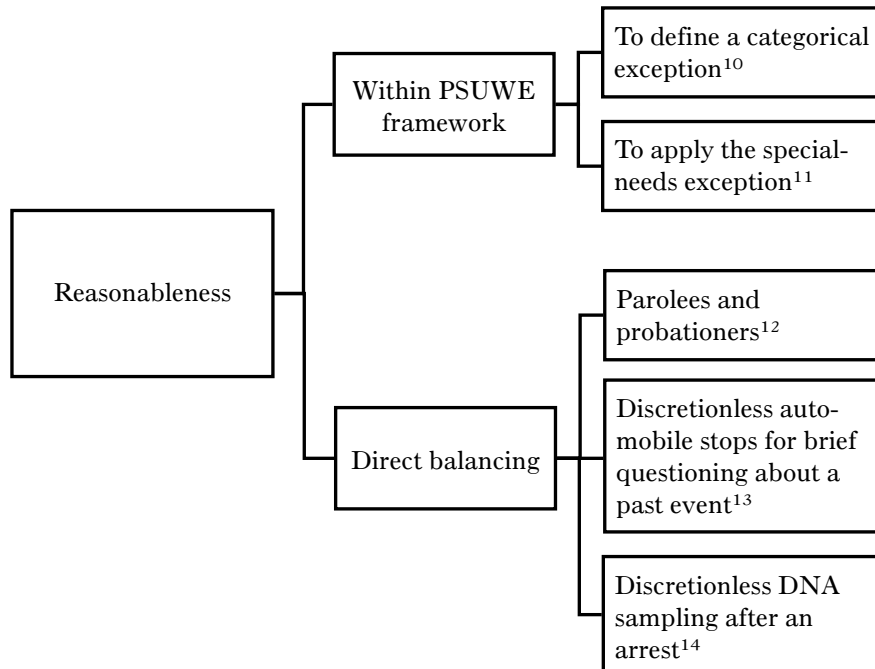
Reasonableness

Within PSUWE framework

To define a categorical exception$^{10}$

To apply the special-needs exception$^{11}$

Direct balancing

Parolees and probationers$^{12}$

Discretionless automobile stops for brief questioning about a past event$^{13}$

Discretionless DNA sampling after an arrest$^{14}$